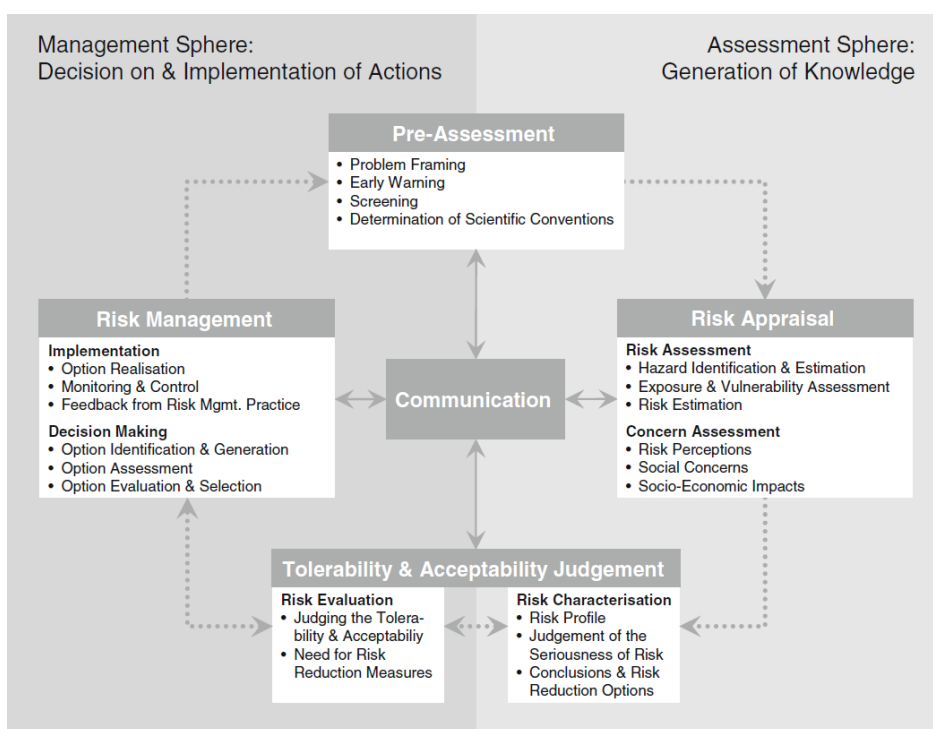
Management Sphere:
Decision on & Implementation of Actions

Assessment Sphere:
Generation of Knowledge

Pre-Assessment
• Problem Framing
• Early Warning
• Screening
• Determination of Scientific Conventions

Risk Management
Implementation
• Option Realisation
• Monitoring & Control
• Feedback from Risk Mgmt. Practice
Decision Making
• Option Identification & Generation
• Option Assessment
• Option Evaluation & Selection

Communication

Risk Appraisal
Risk Assessment
• Hazard Identification & Estimation
• Exposure & Vulnerability Assessment
• Risk Estimation
Concern Assessment
• Risk Perceptions
• Social Concerns
• Socio-Economic Impacts

Tolerability & Acceptability Judgement
Risk Evaluation
• Judging the Tolerability & Acceptabiliy
• Need for Risk Reduction Measures
Risk Characterisation
• Risk Profile
• Judgement of the Seriousness of Risk
• Conclusions & Risk Reduction Options